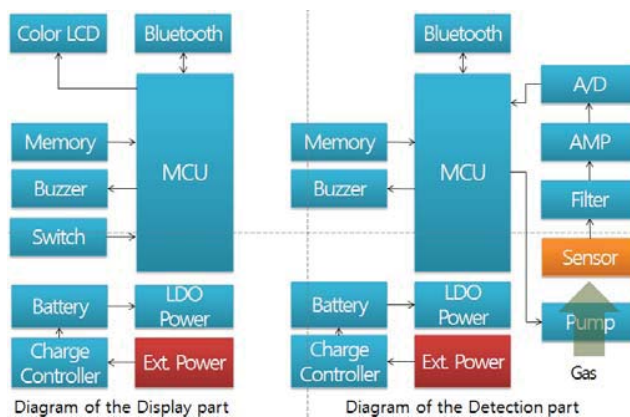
Color LCD
Bluetooth
Memory
MCU
Buzzer
Switch
Battery
LDO Power
Charge Controller
Ext. Power
Diagram of the Display part

Bluetooth
A/D
AMP
Memory
MCU
Buzzer
Filter
Sensor
Battery
LDO Power
Pump
Charge Controller
Ext. Power
Gas
Diagram of the Detection part